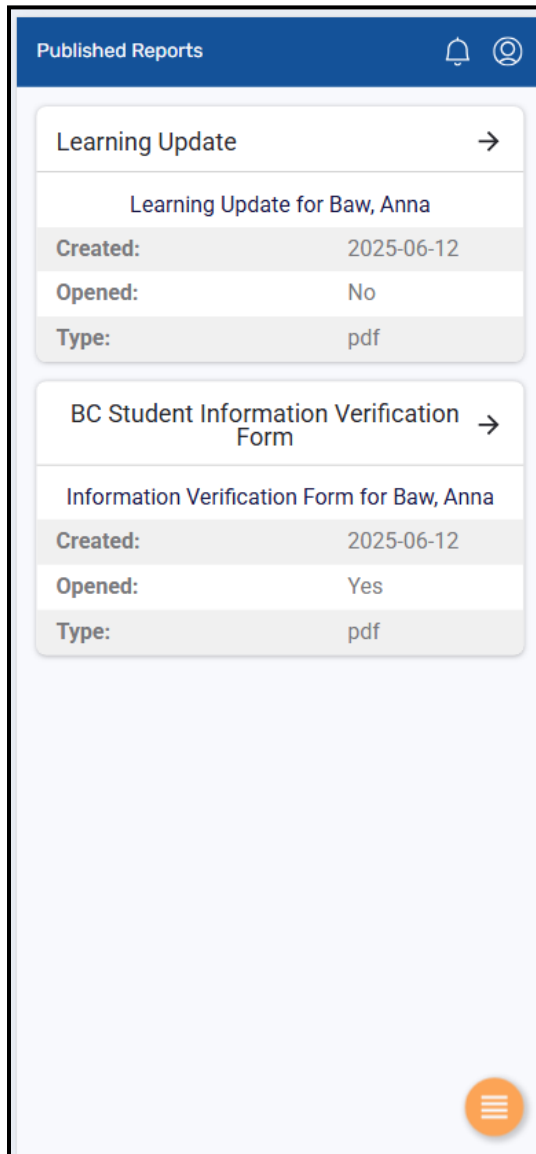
Published Reports

Learning Update

Learning Update for Baw, Anna

| | |
|---|---|
| Created: | 2025-06-12 |
| Opened: | No |
| Type: | pdf |

BC Student Information Verification Form

Information Verification Form for Baw, Anna

| | |
|---|---|
| Created: | 2025-06-12 |
| Opened: | Yes |
| Type: | pdf |